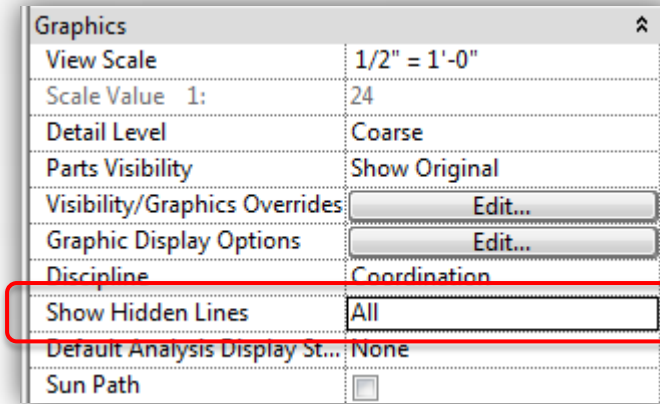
Graphics

| | |
|---|---|
| View Scale | 1/2" = 1'-0" |
| Scale Value 1: | 24 |
| Detail Level | Coarse |
| Parts Visibility | Show Original |
| Visibility/Graphics Overrides | Edit... |
| Graphic Display Options | Edit... |
| Discipline | Coordination |
| Show Hidden Lines | All |
| Default Analysis Display St... | None |
| Sun Path | |